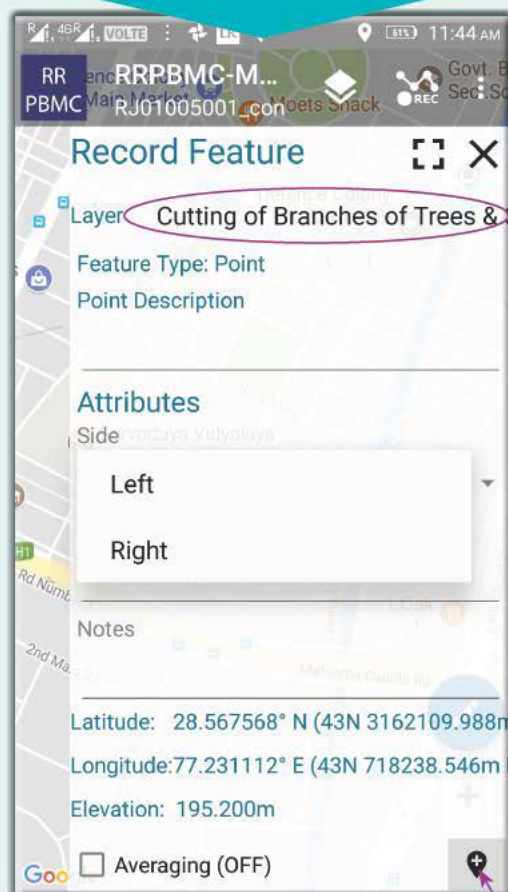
4G VOLTE 61% 11:44 AM

RR PBMC RRPBMC-M... RJ01005001_con REC

Record Feature

Layer Cutting of Branches of Trees &

Feature Type: Point

Point Description

Attributes

Side

Left

Right

Notes

Latitude: 28.567568° N (43N 3162109.988m

Longitude:77.231112° E (43N 718238.546m

Elevation: 195.200m

Averaging (OFF)